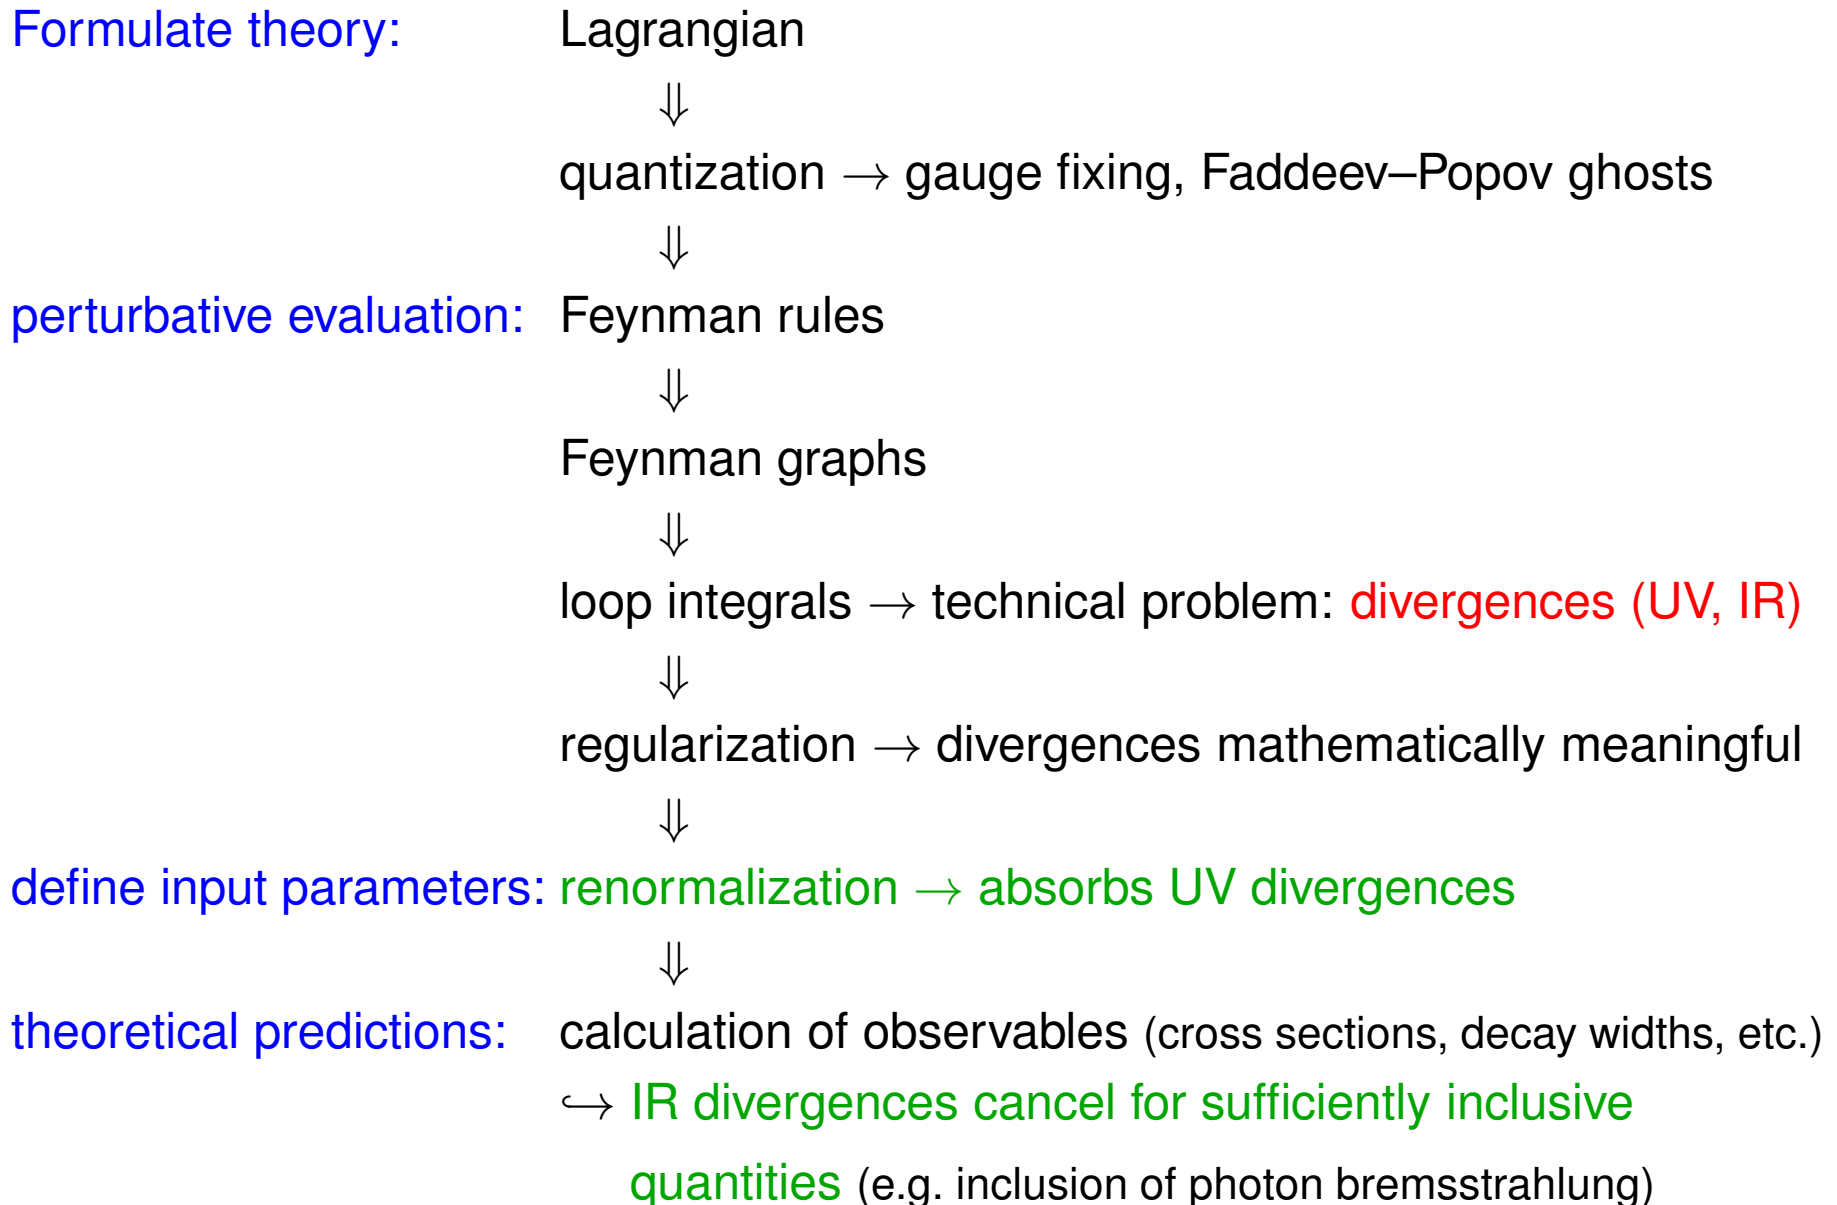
Formulate theory: Lagrangian

$\Downarrow$

quantization $\rightarrow$ gauge fixing, Faddeev–Popov ghosts

$\Downarrow$

perturbative evaluation: Feynman rules

$\Downarrow$

Feynman graphs

$\Downarrow$

loop integrals $\rightarrow$ technical problem: divergences (UV, IR)

$\Downarrow$

regularization $\rightarrow$ divergences mathematically meaningful

$\Downarrow$

define input parameters: renormalization $\rightarrow$ absorbs UV divergences

$\Downarrow$

theoretical predictions: calculation of observables (cross sections, decay widths, etc.)

$\hookrightarrow$ IR divergences cancel for sufficiently inclusive quantities (e.g. inclusion of photon bremsstrahlung)